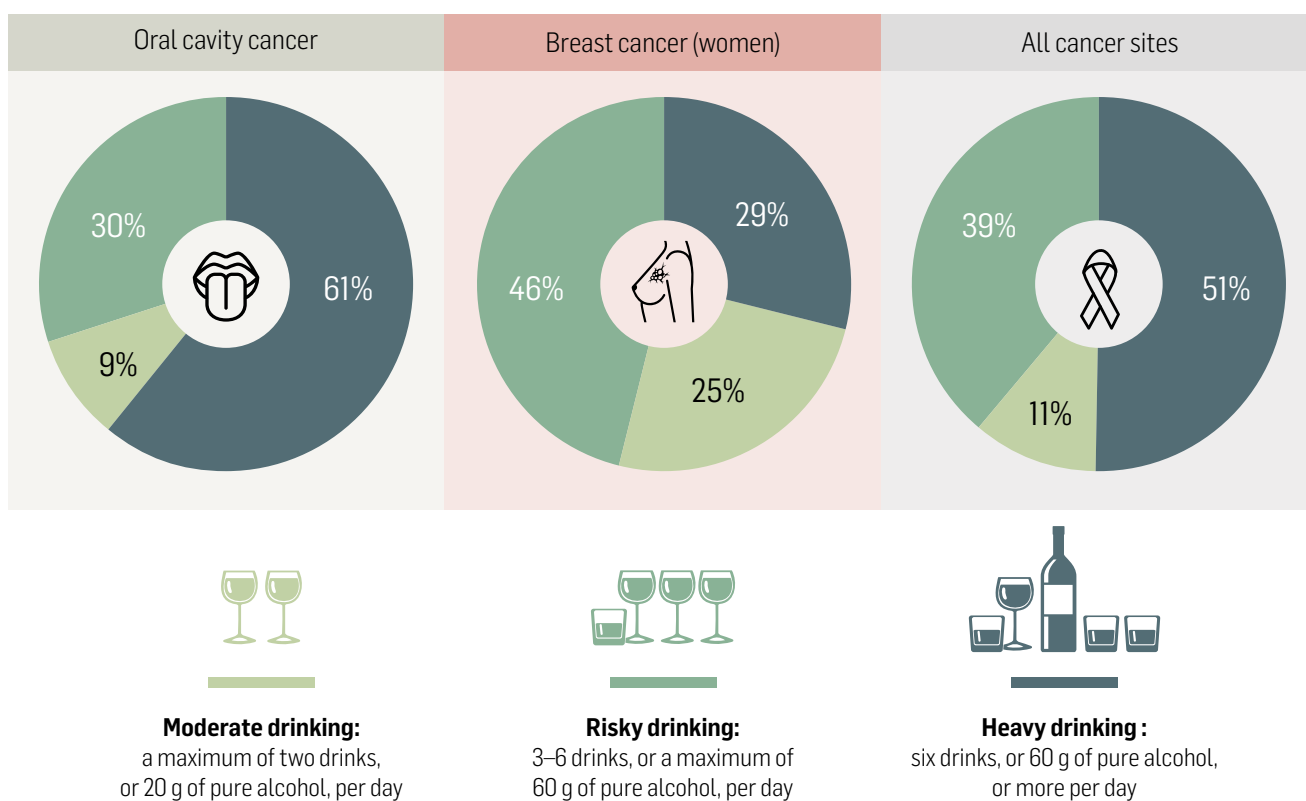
Oral cavity cancer

30%

61%

9%

Breast cancer (women)

29%

46%

25%

All cancer sites

39%

51%

11%

**Moderate drinking:**
a maximum of two drinks, or 20 g of pure alcohol, per day

**Risky drinking:**
3–6 drinks, or a maximum of 60 g of pure alcohol, per day

**Heavy drinking :**
six drinks, or 60 g of pure alcohol, or more per day